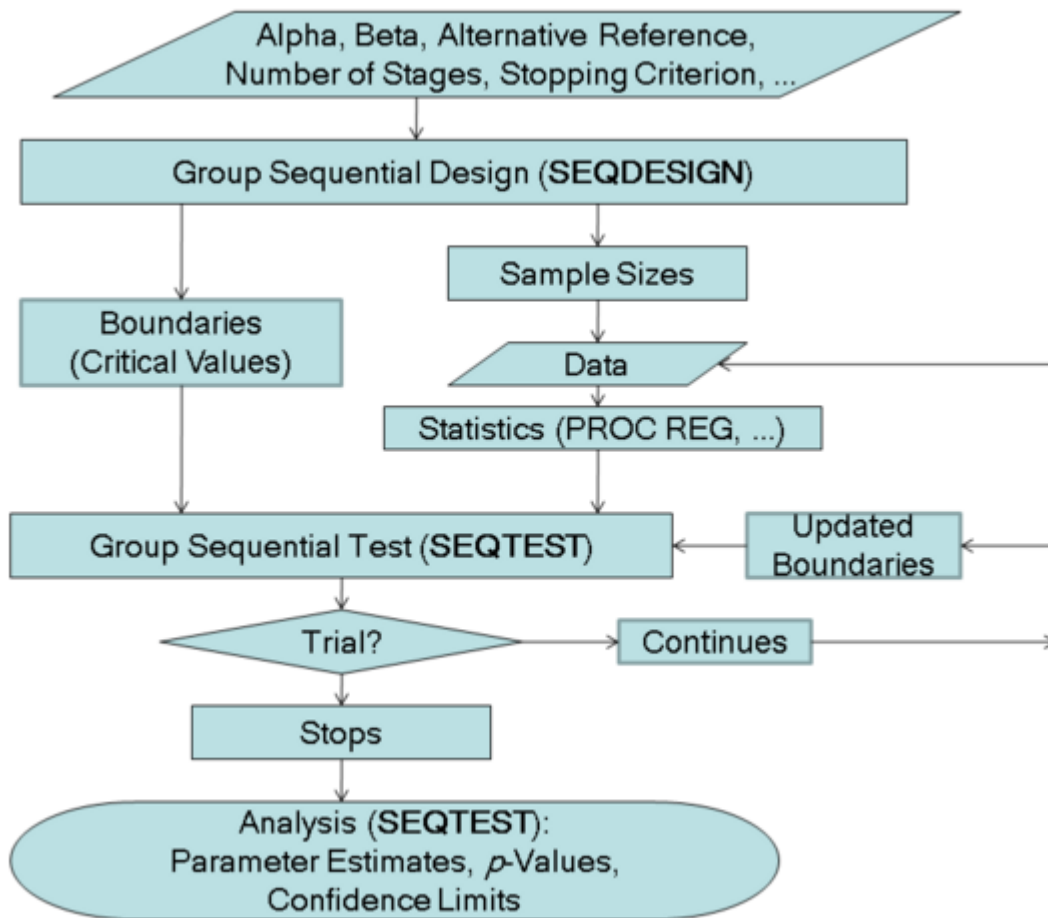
Alpha, Beta, Alternative Reference, Number of Stages, Stopping Criterion, ...

Group Sequential Design (SEQDESIGN)

Sample Sizes

Boundaries (Critical Values)

Data

Statistics (PROC REG, ...)

Group Sequential Test (SEQTEST)

Updated Boundaries

Trial?

Continues

Stops

Analysis (SEQTEST): Parameter Estimates, $p$-Values, Confidence Limits